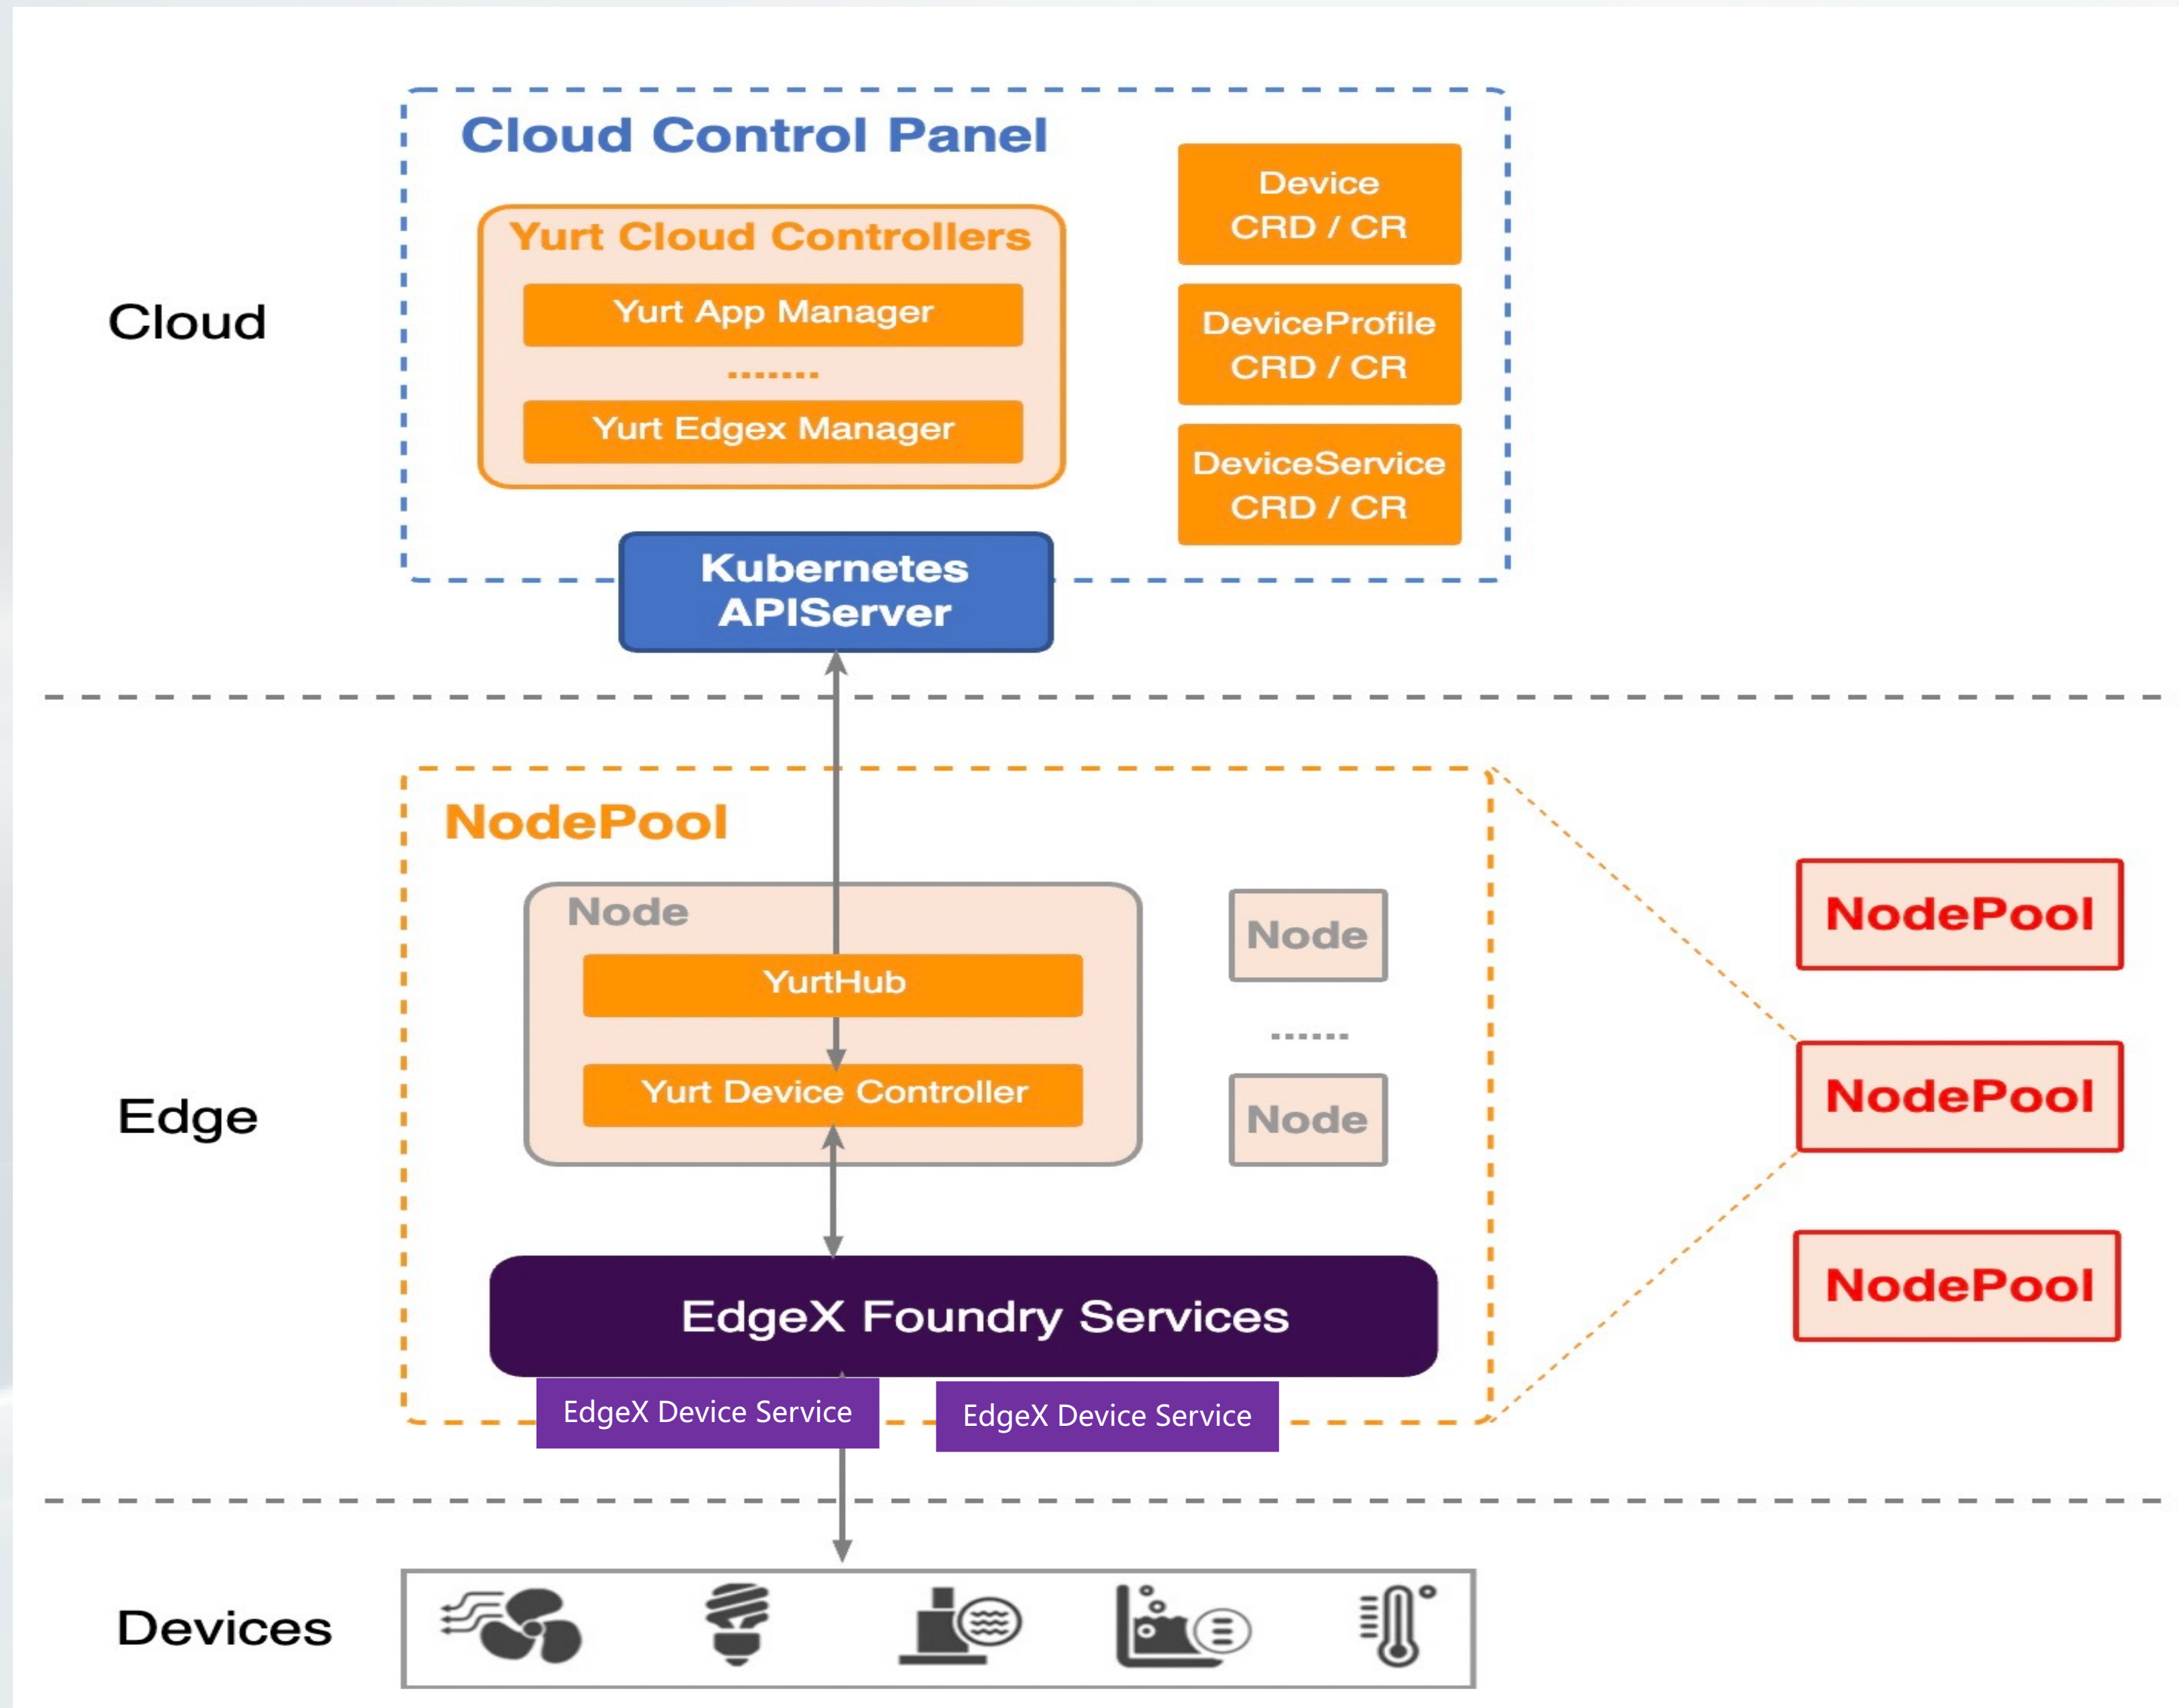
Cloud

Cloud Control Panel

Yurt Cloud Controllers

Yurt App Manager

.......

Yurt Edgex Manager

Device CRD / CR

DeviceProfile CRD / CR

DeviceService CRD / CR

Kubernetes APIServer

Edge

NodePool

Node

YurtHub

Yurt Device Controller

Node

......

Node

EdgeX Foundry Services

EdgeX Device Service

EdgeX Device Service

NodePool

NodePool

NodePool

Devices